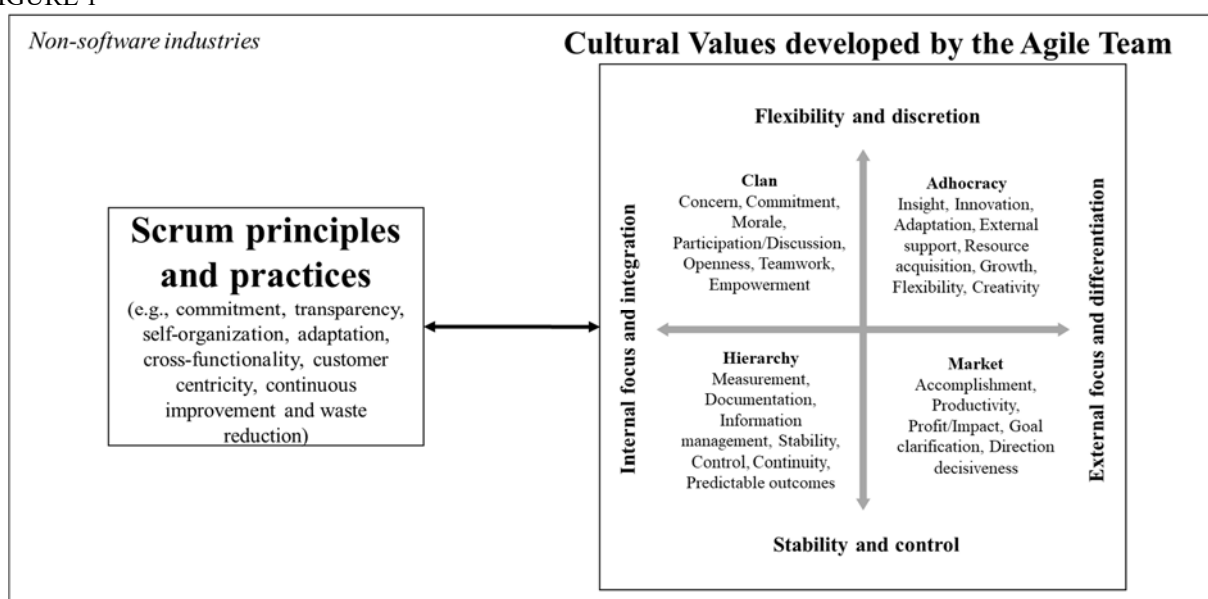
FIGURE 1

Non-software industries

Cultural Values developed by the Agile Team

Scrum principles and practices
(e.g., commitment, transparency, self-organization, adaptation, cross-functionality, customer centricity, continuous improvement and waste reduction)

Flexibility and discretion

Internal focus and integration

External focus and differentiation

Clan
Concern, Commitment, Morale, Participation/Discussion, Openness, Teamwork, Empowerment

Adhocracy
Insight, Innovation, Adaptation, External support, Resource acquisition, Growth, Flexibility, Creativity

Hierarchy
Measurement, Documentation, Information management, Stability, Control, Continuity, Predictable outcomes

Market
Accomplishment, Productivity, Profit/Impact, Goal clarification, Direction decisiveness

Stability and control